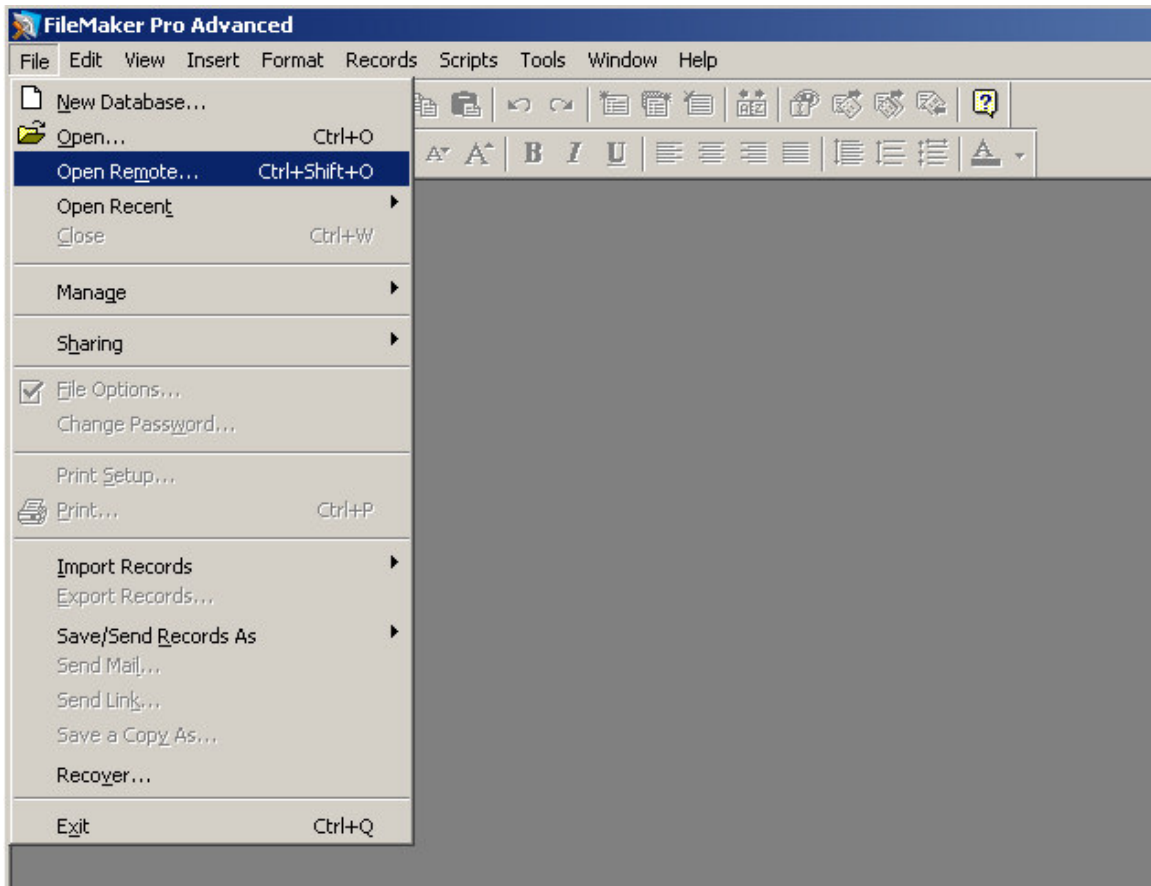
FileMaker Pro Advanced

File Edit View Insert Format Records Scripts Tools Window Help

New Database...
Open... Ctrl+O
Open Remote... Ctrl+Shift+O
Open Recent
Close Ctrl+W

Manage

Sharing

File Options...
Change Password...

Print Setup...
Print... Ctrl+P

Import Records
Export Records...
Save/Send Records As
Send Mail...
Send Link...
Save a Copy As...
Recover...

Exit Ctrl+Q

B I U A